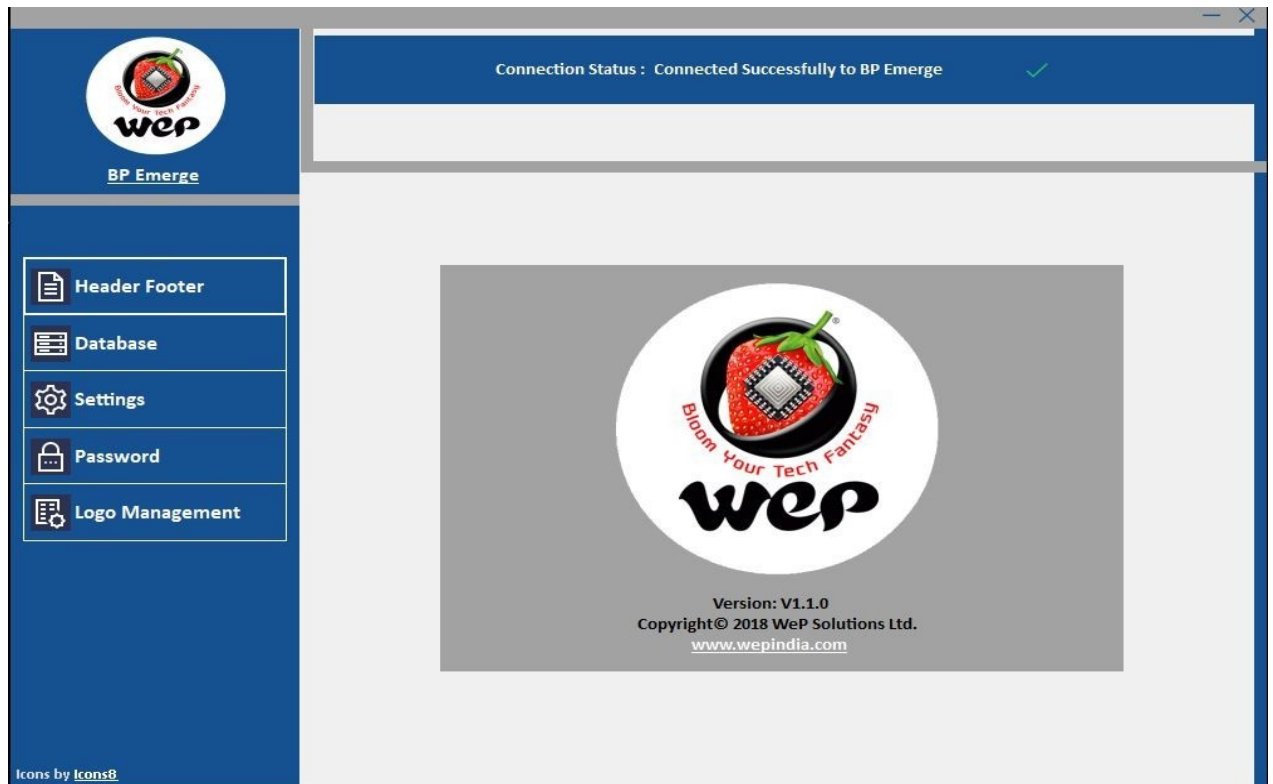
Bloom Your Tech Fantasy
wep

BP Emerge

Connection Status : Connected Successfully to BP Emerge

Header Footer
Database
Settings
Password
Logo Management

Bloom Your Tech Fantasy
wep

Version: V1.1.0
Copyright© 2018 WeP Solutions Ltd.
www.wepindia.com

Icons by Icons8